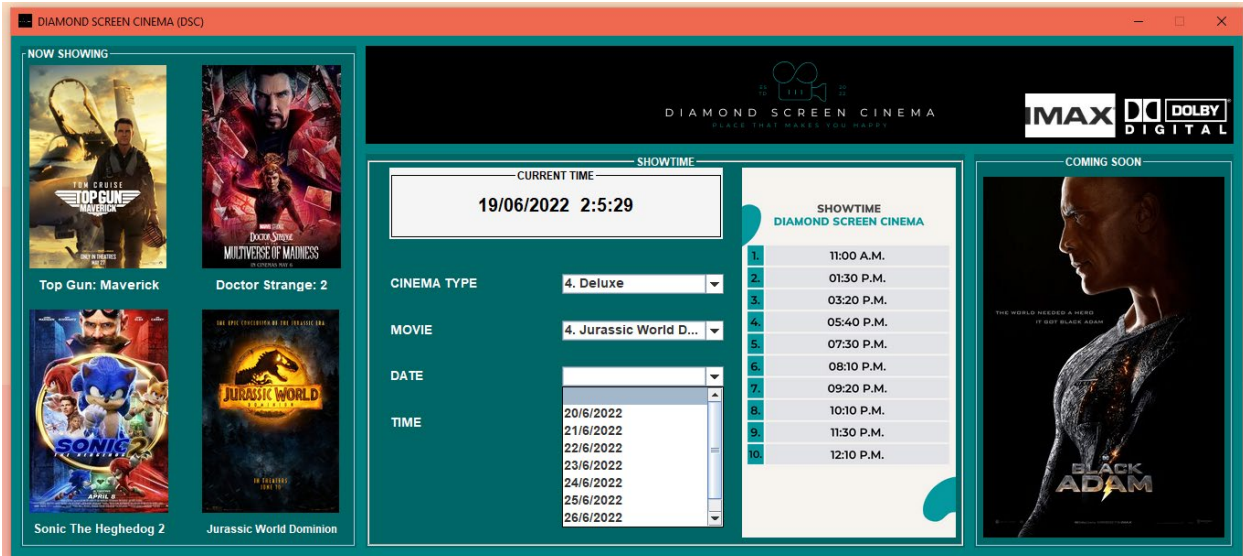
DIAMOND SCREEN CINEMA (DSC)

NOW SHOWING

TOM CRUISE
TOP GUN
MAVERICK

DOCTOR STRANGE
MULTIVERSE OF MADNESS

Top Gun: Maverick

Doctor Strange: 2

SONIC 2

APRIL 8

JURASSIC WORLD
DOMINION

Sonic The Heghedog 2

Jurassic World Dominion

DIAMOND SCREEN CINEMA
PLACE THAT MAKES YOU HAPPY

IMAX

DOLBY
DIGITAL

SHOWTIME

CURRENT TIME

19/06/2022 2:5:29

CINEMA TYPE
4. Deluxe

MOVIE
4. Jurassic World D...

DATE

TIME

20/6/2022
21/6/2022
22/6/2022
23/6/2022
24/6/2022
25/6/2022
26/6/2022

SHOWTIME
DIAMOND SCREEN CINEMA

| | |
|---|---|
| 1. | 11:00 A.M. |
| 2. | 01:30 P.M. |
| 3. | 03:20 P.M. |
| 4. | 05:40 P.M. |
| 5. | 07:30 P.M. |
| 6. | 08:10 P.M. |
| 7. | 09:20 P.M. |
| 8. | 10:10 P.M. |
| 9. | 11:30 P.M. |
| 10. | 12:10 P.M. |

COMING SOON

THE WORLD NEEDED A HERO
IT GOT BLACK ADAM

BLACK ADAM